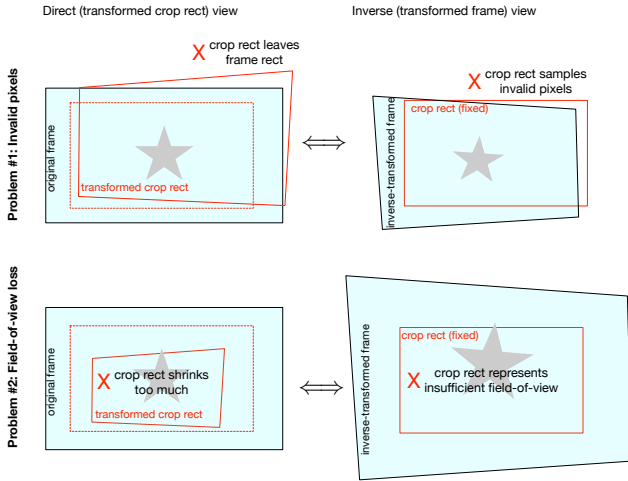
Direct (transformed crop rect) view

Inverse (transformed frame) view

Problem #1: Invalid pixels

X crop rect leaves frame rect

original frame

transformed crop rect

$\Longleftrightarrow$

X crop rect samples invalid pixels

crop rect (fixed)

inverse-transformed frame

Problem #2: Field-of-view loss

original frame

X crop rect shrinks too much

transformed crop rect

$\Longleftrightarrow$

inverse-transformed frame

crop rect (fixed)

X crop rect represents insufficient field-of-view